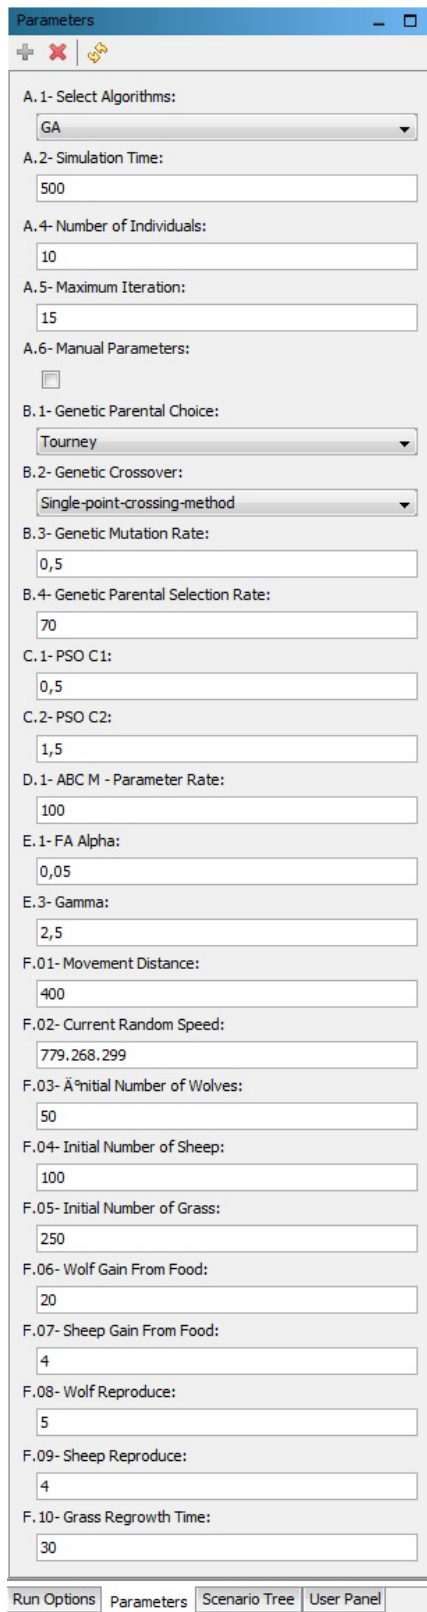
Parameters

A.1- Select Algorithms:

GA

A.2- Simulation Time:

500

A.4- Number of Individuals:

10

A.5- Maximum Iteration:

15

A.6- Manual Parameters:

B.1- Genetic Parental Choice:

Tourney

B.2- Genetic Crossover:

Single-point-crossing-method

B.3- Genetic Mutation Rate:

0,5

B.4- Genetic Parental Selection Rate:

70

C.1- PSO C1:

0,5

C.2- PSO C2:

1,5

D.1- ABC M - Parameter Rate:

100

E.1- FA Alpha:

0,05

E.3- Gamma:

2,5

F.01- Movement Distance:

400

F.02- Current Random Speed:

779.268.299

F.03- Ä°nitial Number of Wolves:

50

F.04- Initial Number of Sheep:

100

F.05- Initial Number of Grass:

250

F.06- Wolf Gain From Food:

20

F.07- Sheep Gain From Food:

4

F.08- Wolf Reproduce:

5

F.09- Sheep Reproduce:

4

F.10- Grass Regrowth Time:

30

Run Options | Parameters | Scenario Tree | User Panel